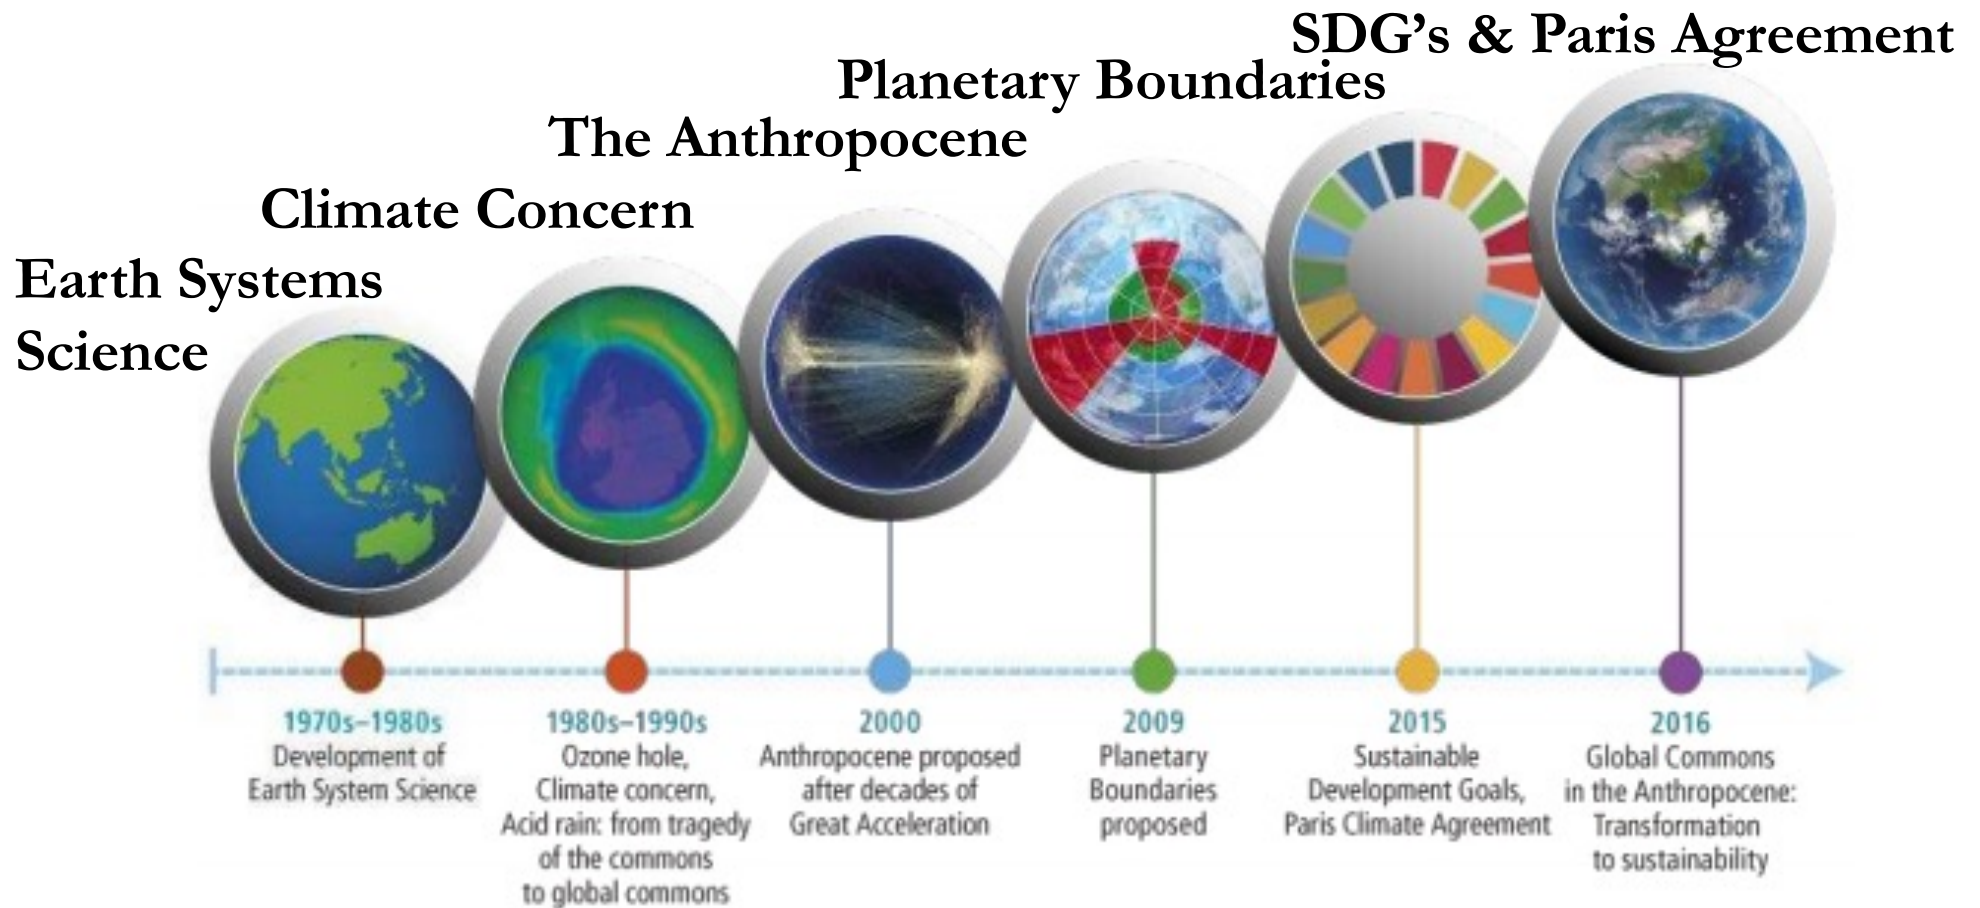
SDG's & Paris Agreement

Planetary Boundaries

The Anthropocene

Climate Concern

Earth Systems Science

1970s–1980s
Development of Earth System Science

1980s–1990s
Ozone hole, Climate concern, Acid rain: from tragedy of the commons to global commons

2000
Anthropocene proposed after decades of Great Acceleration

2009
Planetary Boundaries proposed

2015
Sustainable Development Goals, Paris Climate Agreement

2016
Global Commons in the Anthropocene: Transformation to sustainability